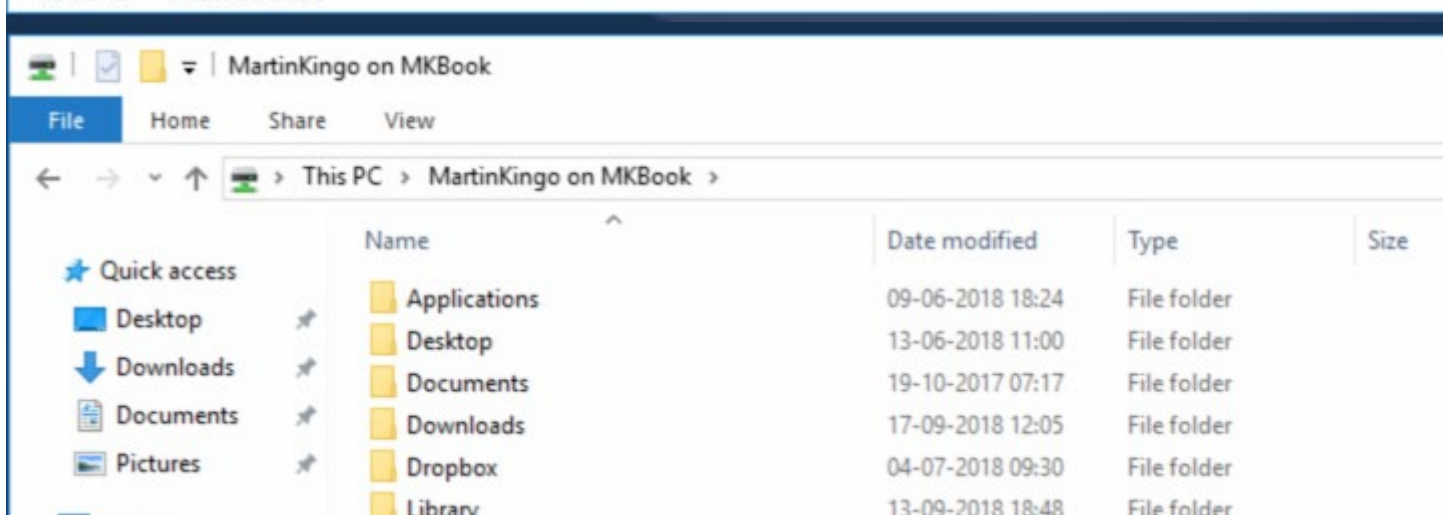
MartinKingo on MKBook

File Home Share View

This PC > MartinKingo on MKBook >

Quick access
Desktop
Downloads
Documents
Pictures

| Name | Date modified | Type | Size |
|---|---|---|---|
| Applications | 09-06-2018 18:24 | File folder | |
| Desktop | 13-06-2018 11:00 | File folder | |
| Documents | 19-10-2017 07:17 | File folder | |
| Downloads | 17-09-2018 12:05 | File folder | |
| Dropbox | 04-07-2018 09:30 | File folder | |
| Library | 13-09-2018 18:48 | File folder | |